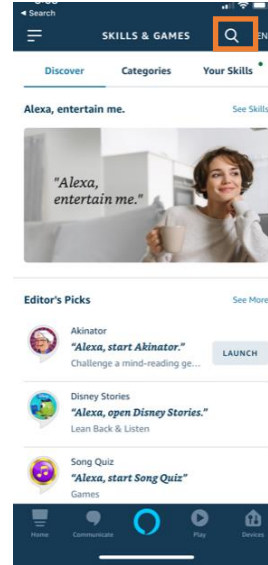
◂ Search

SKILLS & GAMES

EN

Discover

Categories

Your Skills

Alexa, entertain me.

See Skills

"Alexa, entertain me."

Editor's Picks

See More

Akinator

"Alexa, start Akinator."

Challenge a mind-reading ge...

LAUNCH

Disney Stories

"Alexa, open Disney Stories."

Lean Back & Listen

Song Quiz

"Alexa, start Song Quiz"

Games

Home

Communicate

Play

Devices